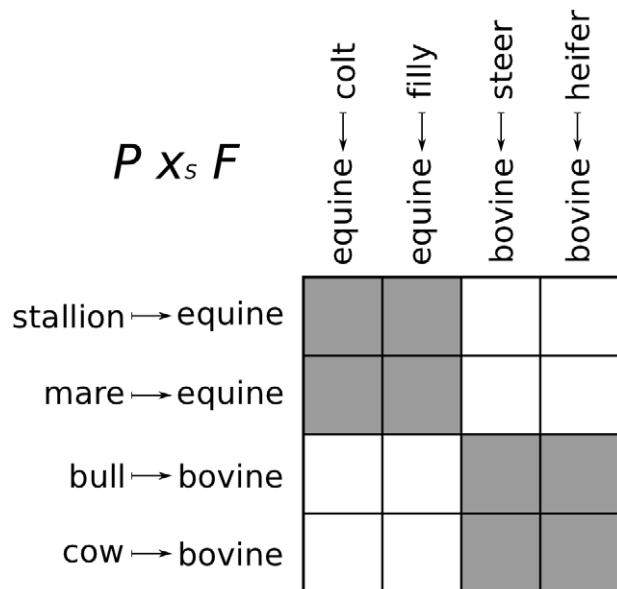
$P \times_s F$

| | equine ⟵ colt | equine ⟵ filly | bovine ⟵ steer | bovine ⟵ heifer |
|---|---|---|---|---|
| stallion ⟶ equine | | | | |
| mare ⟶ equine | | | | |
| bull ⟶ bovine | | | | |
| cow ⟶ bovine | | | | |